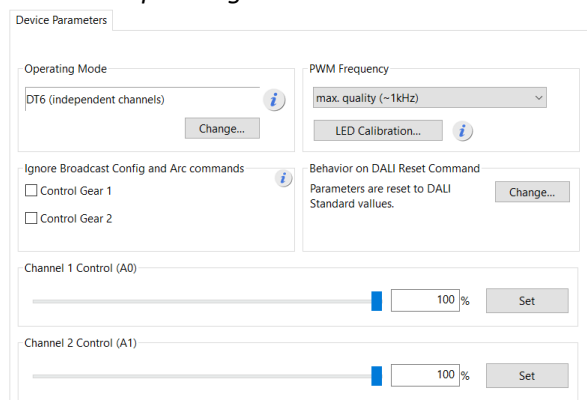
Device Parameters

Operating Mode

DT6 (independent channels)

Change...

PWM Frequency

max. quality (~1kHz)

LED Calibration...

Ignore Broadcast Config and Arc commands

Control Gear 1

Control Gear 2

Behavior on DALI Reset Command

Parameters are reset to DALI Standard vallues.

Change...

Channel 1 Control (A0)

100 %

Set

Channel 2 Control (A1)

100 %

Set